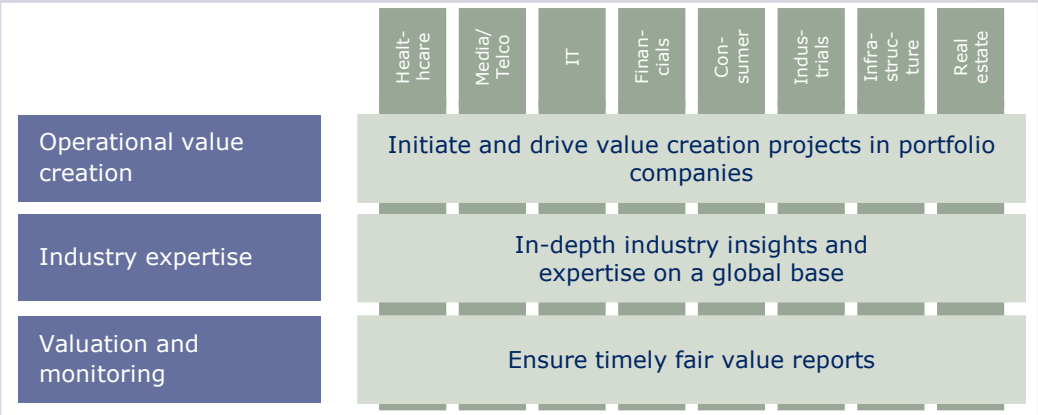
Healthcare

Media/ Telco

IT

Financials

Consumer

Industrials

Infrastructure

Real estate

Operational value creation

Initiate and drive value creation projects in portfolio companies

Industry expertise

In-depth industry insights and expertise on a global base

Valuation and monitoring

Ensure timely fair value reports